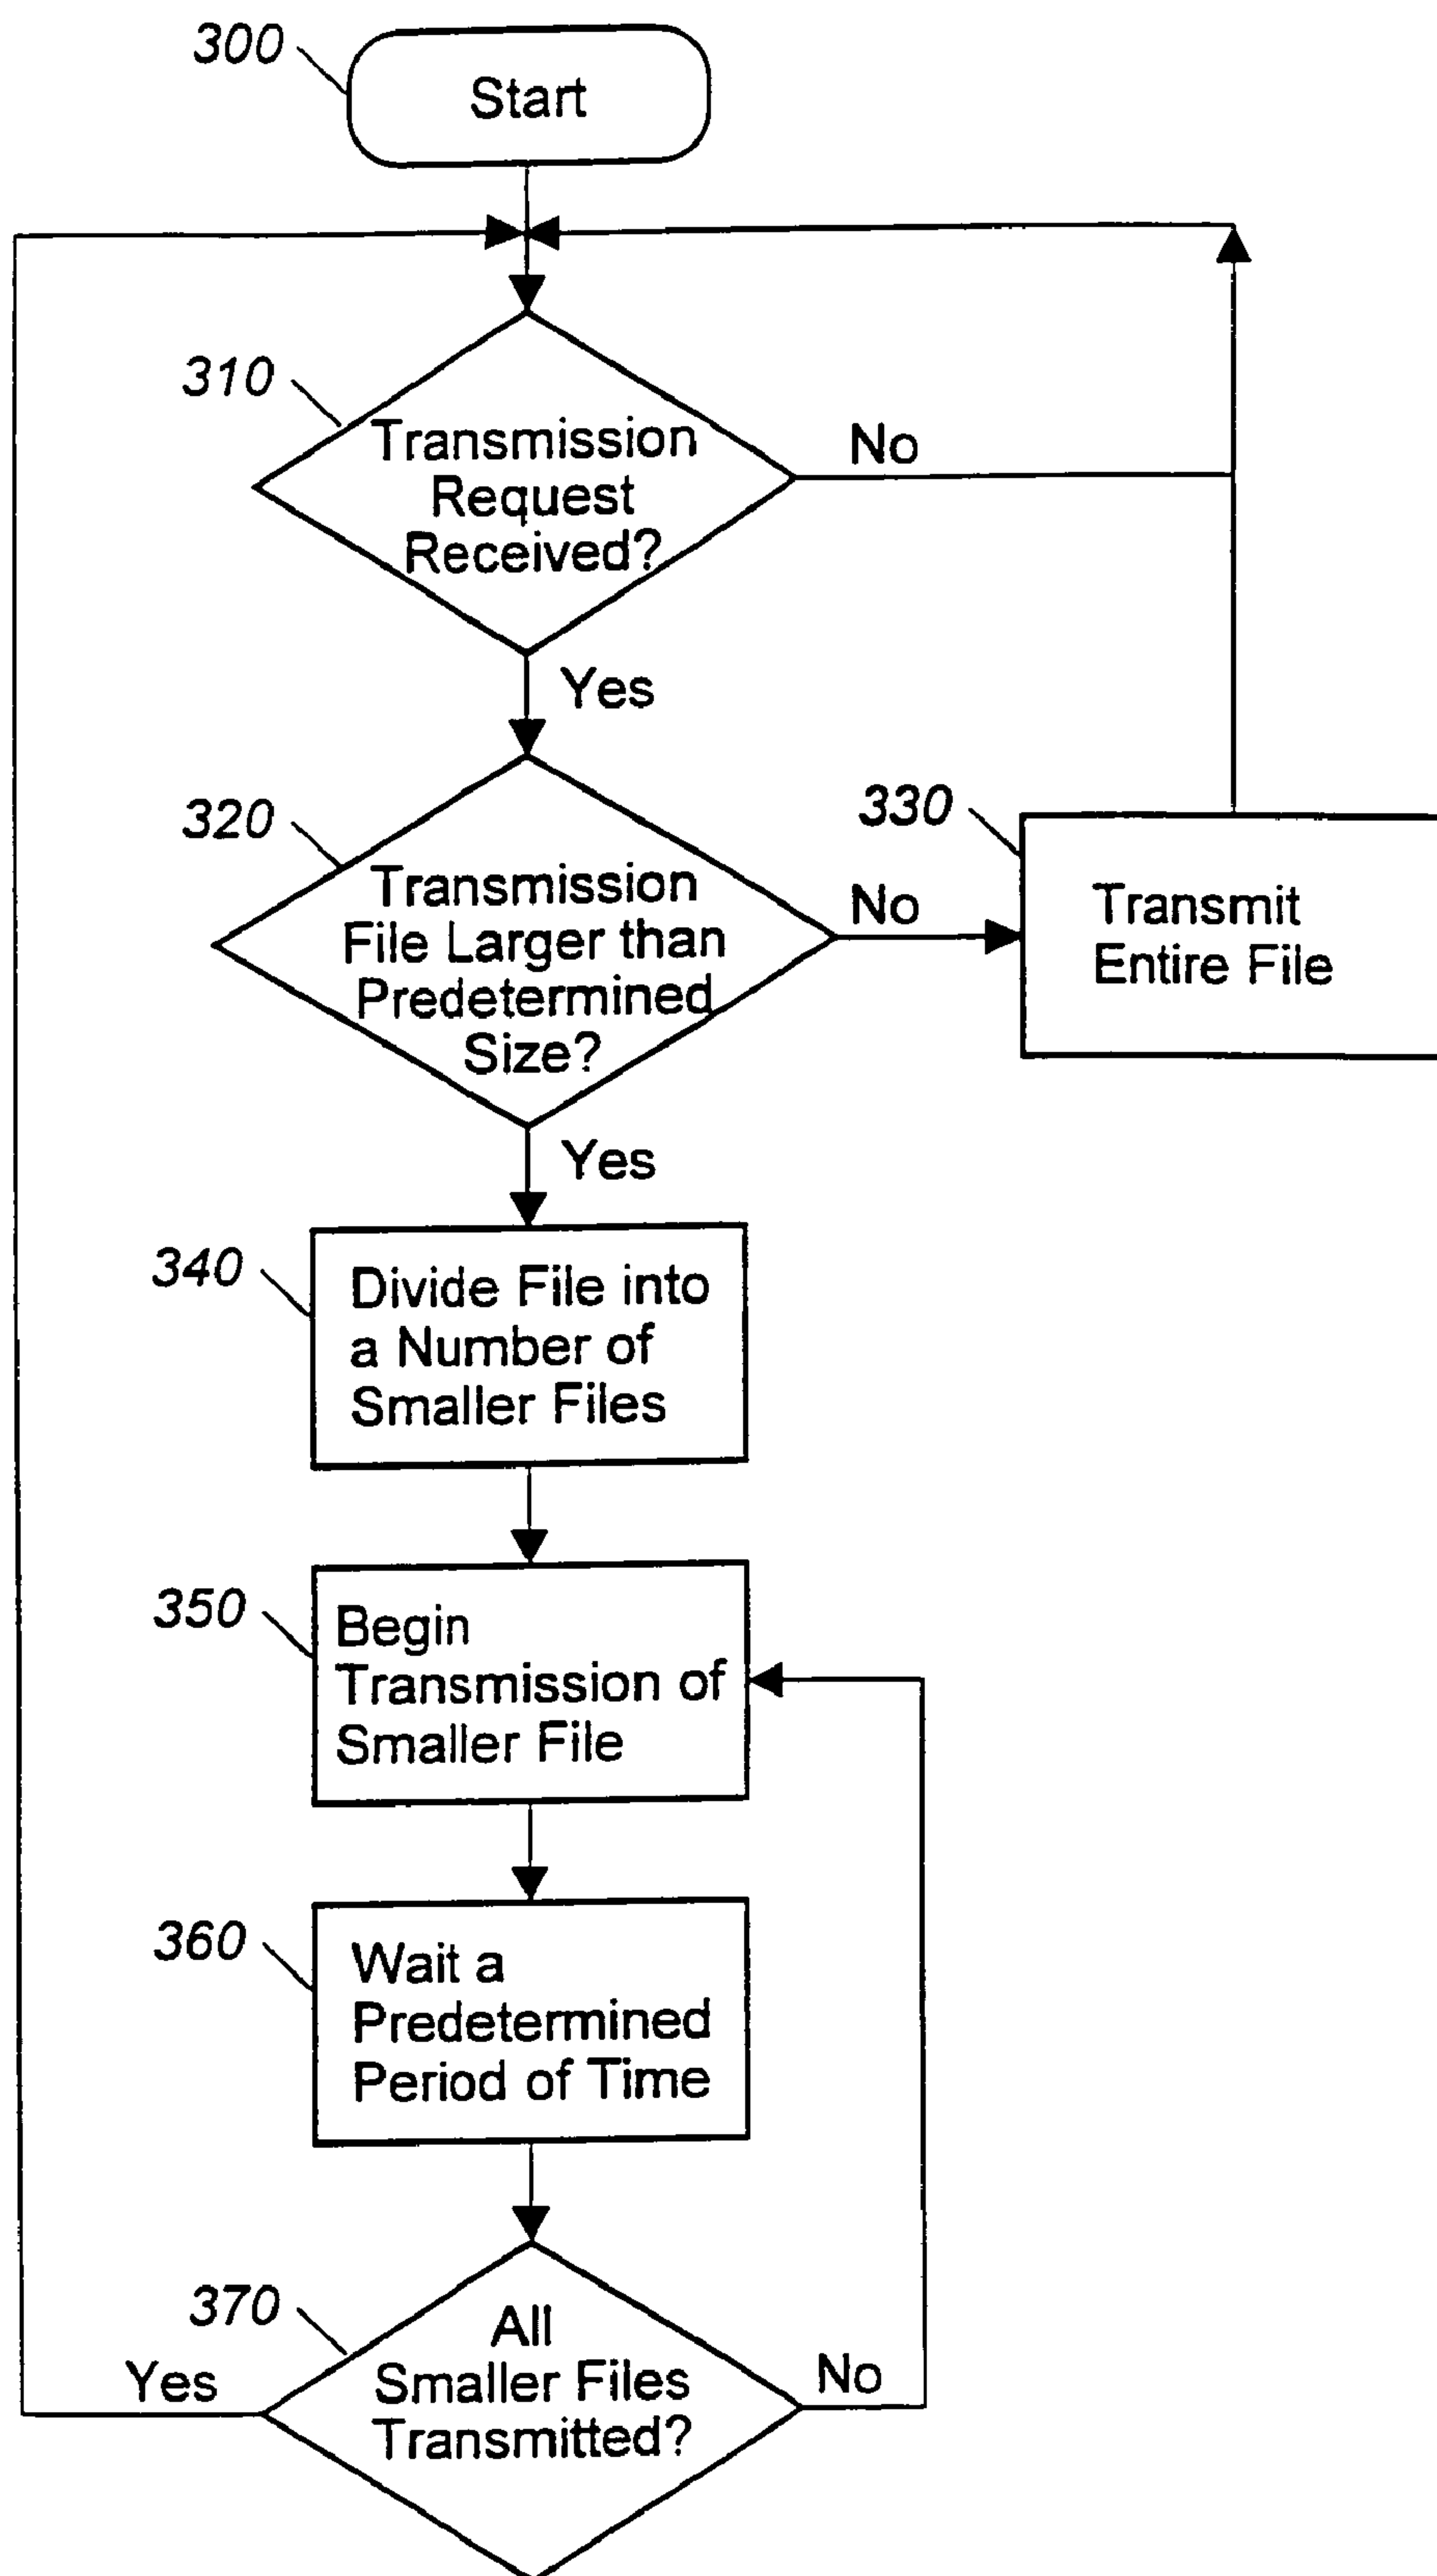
300
Start

310
Transmission Request Received?
No
Yes

320
Transmission File Larger than Predetermined Size?
No

330
Transmit Entire File

Yes

340
Divide File into a Number of Smaller Files

350
Begin Transmission of Smaller File

360
Wait a Predetermined Period of Time

370
All Smaller Files Transmitted?
Yes
No